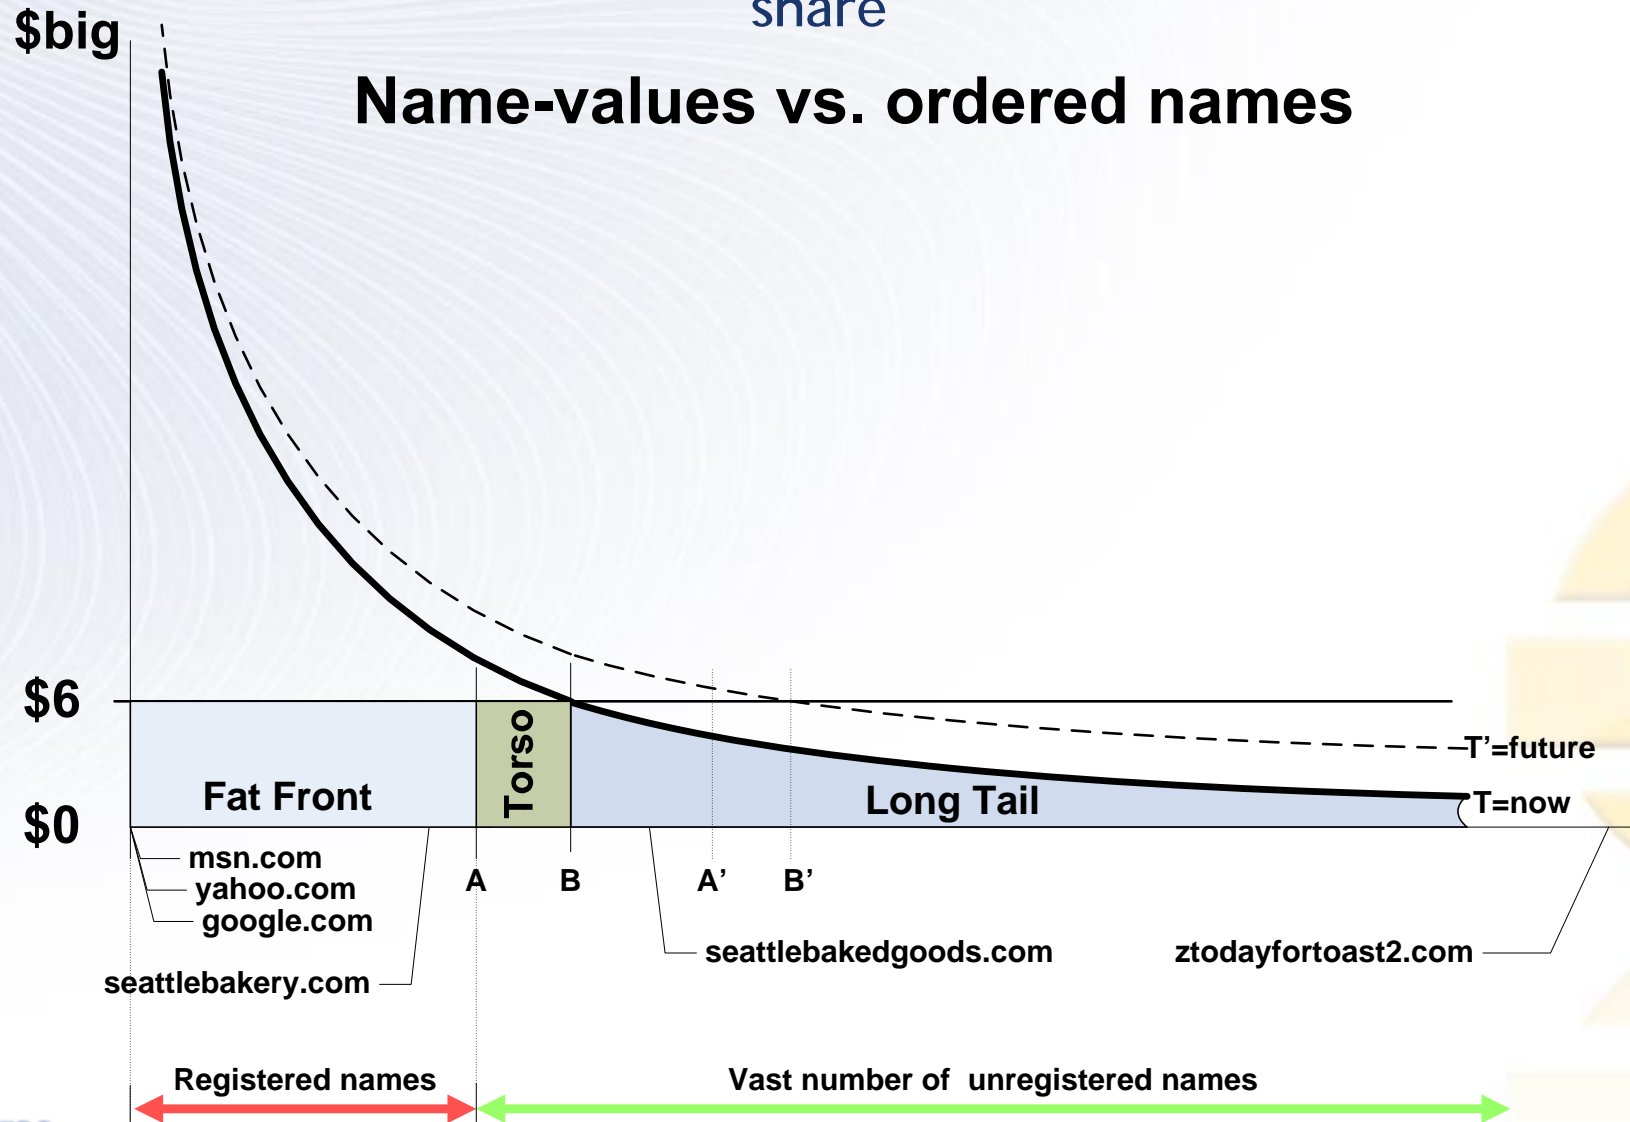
share

Name-values vs. ordered names

$big

$6

$0

Fat Front

Torso

Long Tail

T'=future

T=now

msn.com
yahoo.com
google.com

seattlebakery.com

A

B

A'

B'

seattlebakedgoods.com

ztodayfortoast2.com

Registered names

Vast number of unregistered names